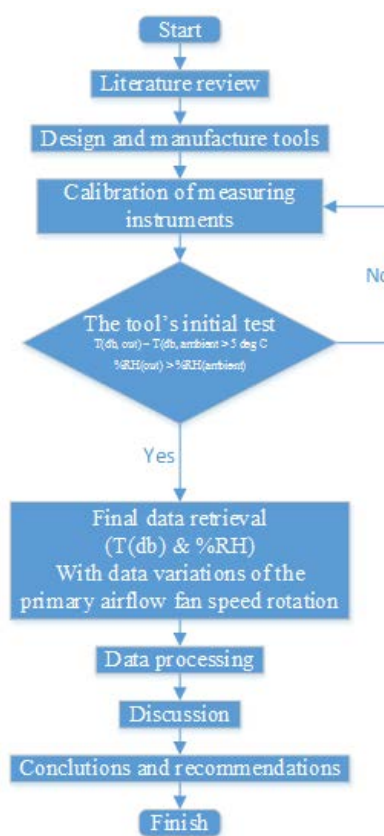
Start

Literature review

Design and manufacture tools

Calibration of measuring instruments

No

The tool's initial test
T(db, out) – T(db, ambient > 5 deg C
%RH(out) > %RH(ambient)

Yes

Final data retrieval
(T(db) & %RH)
With data variations of the primary airflow fan speed rotation

Data processing

Discussion

Conclutions and recommendations

Finish